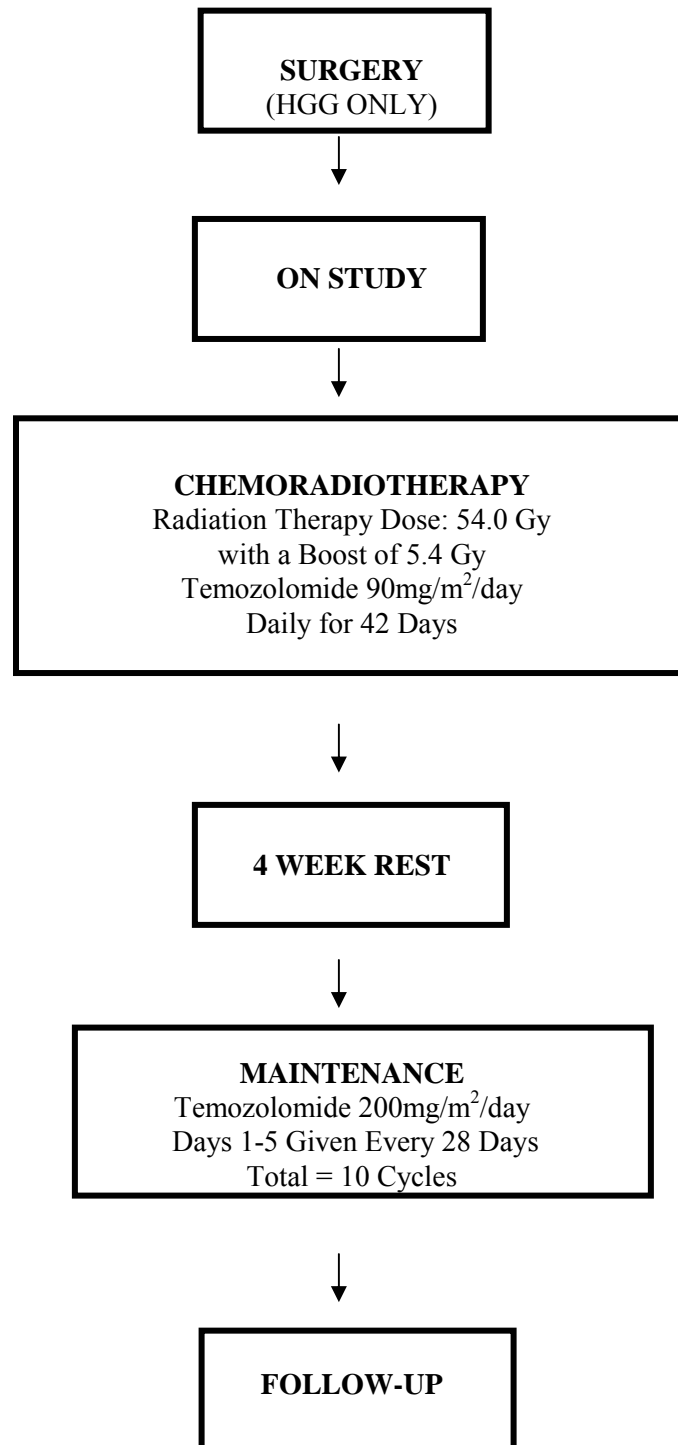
SURGERY
(HGG ONLY)

ON STUDY

CHEMORADIOTHERAPY
Radiation Therapy Dose: 54.0 Gy
with a Boost of 5.4 Gy
Temozolomide 90mg/$m^2$/day
Daily for 42 Days

4 WEEK REST

MAINTENANCE
Temozolomide 200mg/$m^2$/day
Days 1-5 Given Every 28 Days
Total = 10 Cycles

FOLLOW-UP